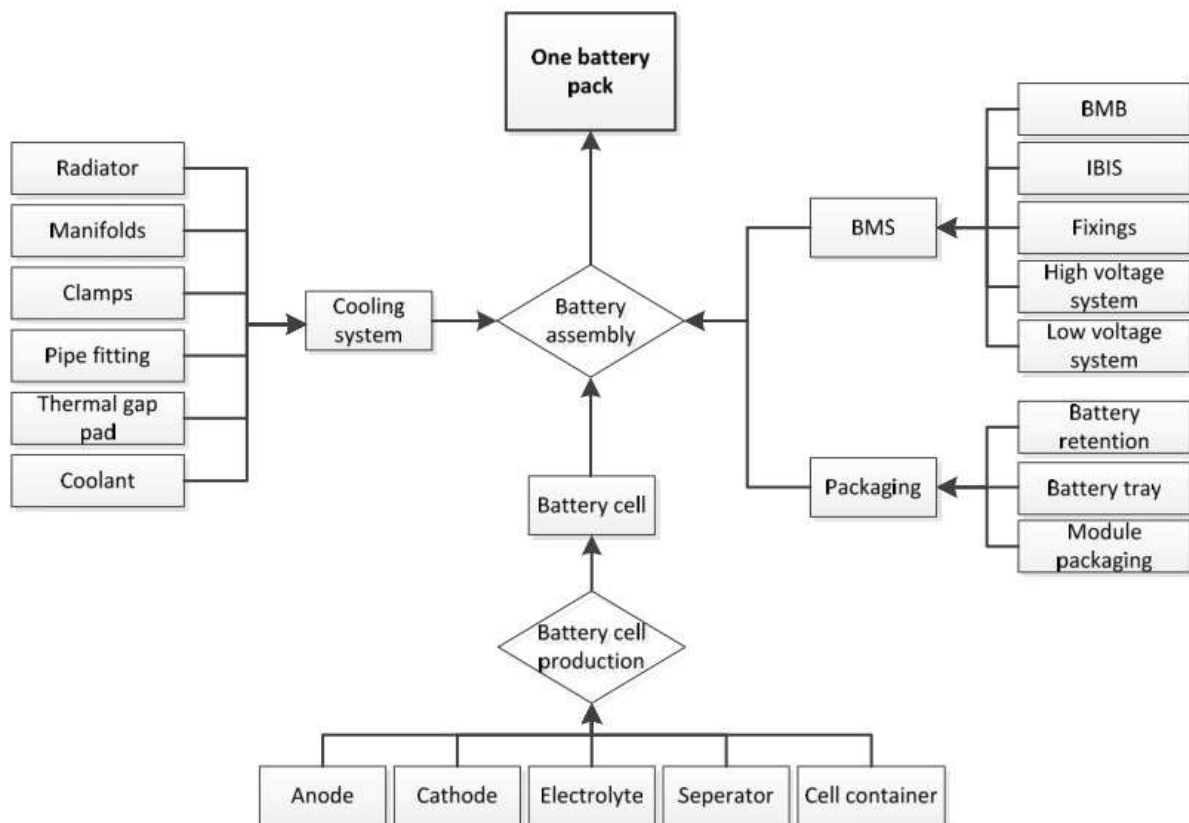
One battery pack

Radiator

Manifolds

Clamps

Pipe fitting

Thermal gap pad

Coolant

Cooling system

Battery assembly

BMS

BMB

IBIS

Fixings

High voltage system

Low voltage system

Packaging

Battery retention

Battery tray

Module packaging

Battery cell

Battery cell production

Anode

Cathode

Electrolyte

Seperator

Cell container